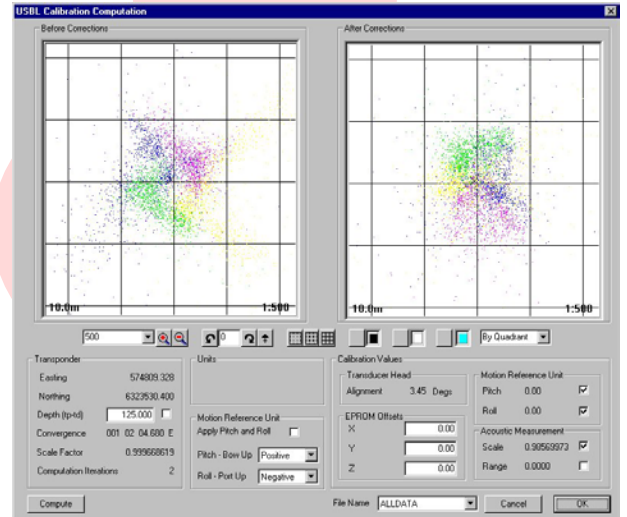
USBL Calibration Computation

Before Corrections

10.0m

1:500

After Corrections

10.0m

1:500

500

0

By Quadrant

Transponder

Easting 574809.328

Northing 6323530.400

Depth (tp-td) 125.000

Convergence 001 02 04.680 E

Scale Factor 0.999668619

Computation Iterations 2

Units

Motion Reference Unit

Apply Pitch and Roll

Pitch - Bow Up Positive

Roll - Port Up Negative

Calibration Values

Transducer Head

Alignment 3.45 Degs

EPROM Offsets

X 0.00

Y 0.00

Z 0.00

Motion Reference Unit

Pitch 0.00

Roll 0.00

Acoustic Measurement

Scale 0.98569973

Range 0.0000

Compute

File Name ALLDATA

Cancel

OK